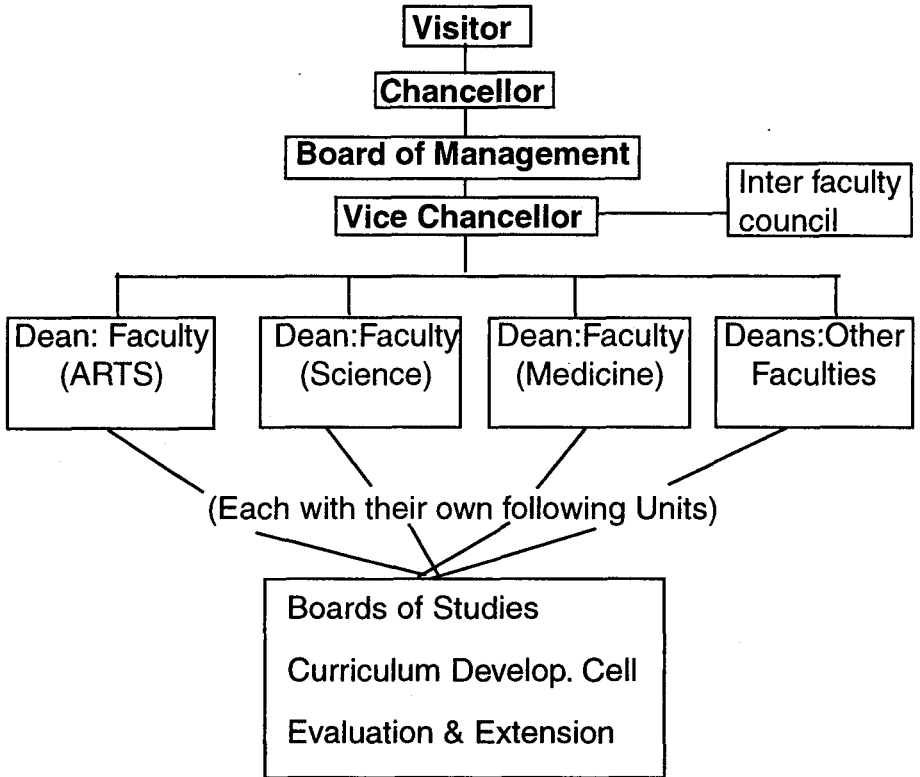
Visitor

Chancellor

Board of Management

Vice Chancellor

Inter faculty council

Dean: Faculty (ARTS)

Dean:Faculty (Science)

Dean:Faculty (Medicine)

Deans:Other Faculties

(Each with their own following Units)

Boards of Studies

Curriculum Develop. Cell

Evaluation & Extension